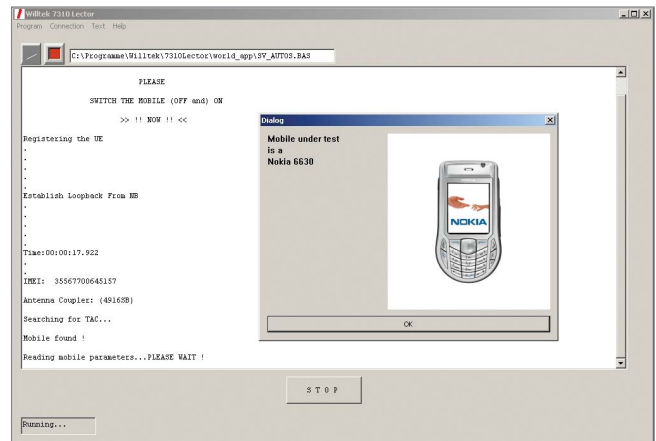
Willtek 7310 Lector
Program Connection Test Help

C:\Programme\Willtek\7310Lector\world_app\SV_AUTOS.BAS

PLEASE

SWITCH THE MOBILE (OFF and) ON

>> !! NOW !! <<

Registering the UE
.
.
.
.
Establish Loopback From NB
.
.
.
.
Time:00:00:17.922
.
IMEI: 35567700645157

Antenna Coupler: (4916SB)

Searching for TAC...

Mobile found !

Reading mobile parameters...PLEASE WAIT !

Dialog

Mobile under test is a Nokia 6630

NOKIA

OK

S T O P

Running...